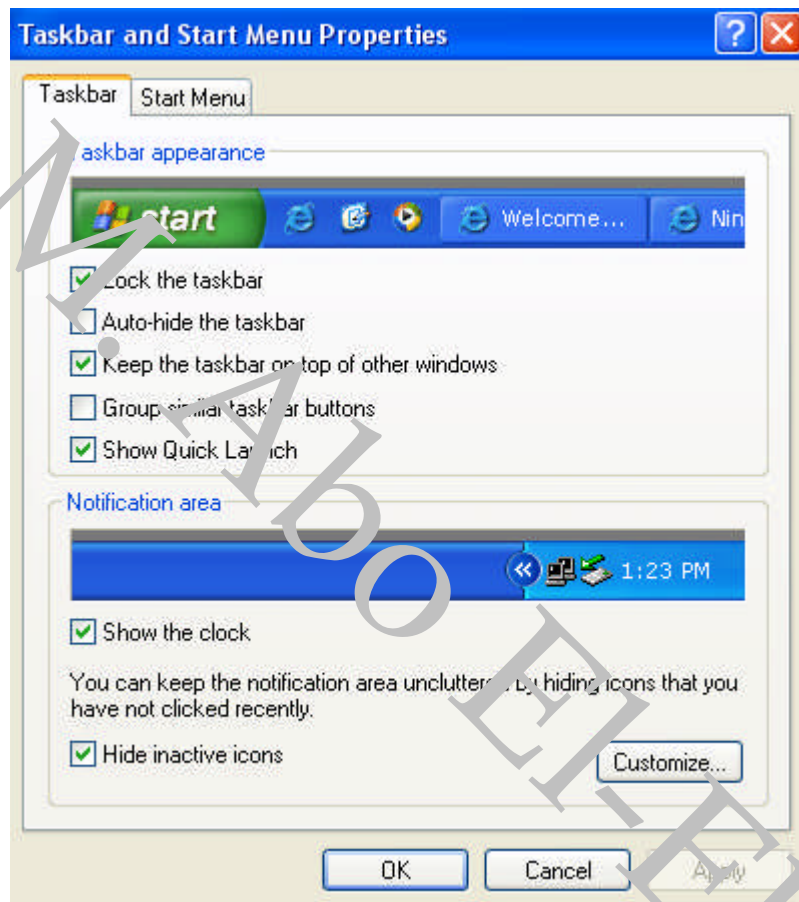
Taskbar and Start Menu Properties

Taskbar | Start Menu

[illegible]askbar appearance

start | Welcome... | Nin

Lock the taskbar

Auto-hide the taskbar

Keep the taskbar on top of other windows

Group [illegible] task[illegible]ar buttons

Show Quick La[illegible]ch

Notification area

1:23 PM

Show the clock

You can keep the notification area unclutter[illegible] by hiding icons that you have not clicked recently.

Hide inactive icons

Customize...

OK | Cancel | Apply

M.Abo El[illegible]